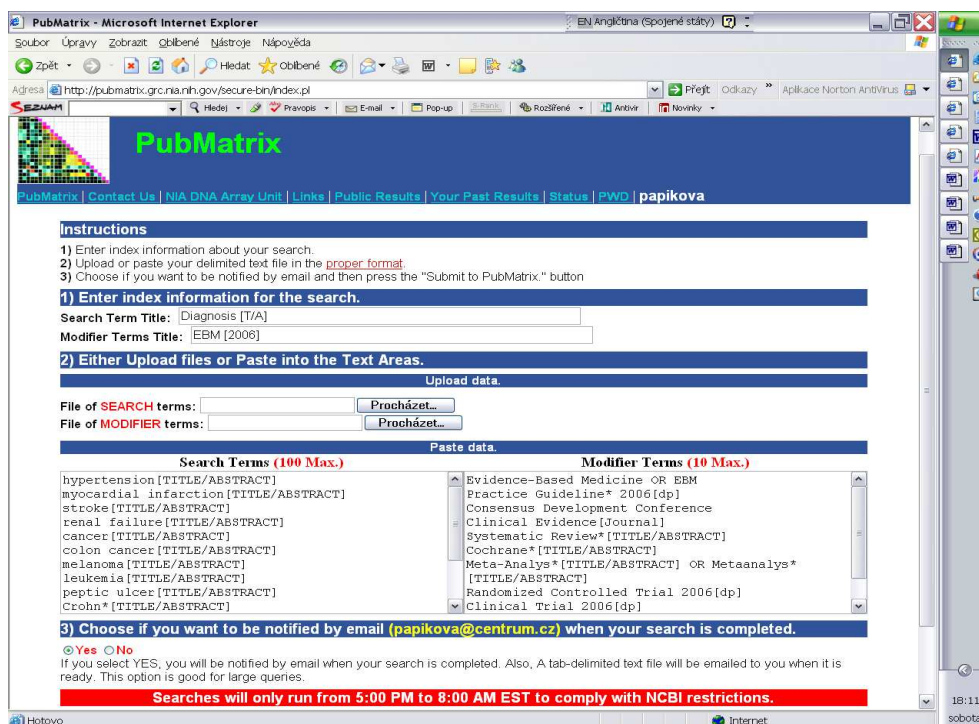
PubMatrix - Microsoft Internet Explorer

EN Angličtina (Spojené státy)

Soubor Úpravy Zobrazit Oblíbené Nástroje Nápověda

Zpět Hledat Oblíbené

Adresa http://pubmatrix.grc.nia.nih.gov/secure-bin/index.pl

Přejít Odkazy » Aplikace Norton AntiVirus

SEZNAM Hledej Pravopis E-mail Pop-up S-Rank Rozšířené Antivir Novinky

PubMatrix

PubMatrix | Contact Us | NIA DNA Array Unit | Links | Public Results | Your Past Results | Status | PWD | papikova

Instructions

1) Enter index information about your search.
2) Upload or paste your delimited text file in the proper format.
3) Choose if you want to be notified by email and then press the "Submit to PubMatrix." button

1) Enter index information for the search.

Search Term Title: Diagnosis [T/A]

Modifier Terms Title: EBM [2006]

2) Either Upload files or Paste into the Text Areas.

Upload data.

File of SEARCH terms: Procházet...

File of MODIFIER terms: Procházet...

Paste data.

| Search Terms (100 Max.) | Modifier Terms (10 Max.) |
|---|---|
| hypertension[TITLE/ABSTRACT] | Evidence-Based Medicine OR EBM |
| myocardial infarction[TITLE/ABSTRACT] | Practice Guideline* 2006[dp] |
| stroke[TITLE/ABSTRACT] | Consensus Development Conference |
| renal failure[TITLE/ABSTRACT] | Clinical Evidence[Journal] |
| cancer[TITLE/ABSTRACT] | Systematic Review*[TITLE/ABSTRACT] |
| colon cancer[TITLE/ABSTRACT] | Cochrane*[TITLE/ABSTRACT] |
| melanoma[TITLE/ABSTRACT] | Meta-Analys*[TITLE/ABSTRACT] OR Metaanalys* [TITLE/ABSTRACT] |
| leukemia[TITLE/ABSTRACT] | Randomized Controlled Trial 2006[dp] |
| peptic ulcer[TITLE/ABSTRACT] | Clinical Trial 2006[dp] |
| Crohn*[TITLE/ABSTRACT] | |

3) Choose if you want to be notified by email (papikova@centrum.cz) when your search is completed.

Yes No

If you select YES, you will be notified by email when your search is completed. Also, A tab-delimited text file will be emailed to you when it is ready. This option is good for large queries.

Searches will only run from 5:00 PM to 8:00 AM EST to comply with NCBI restrictions.

Hotovo

Internet

18:11
sobota